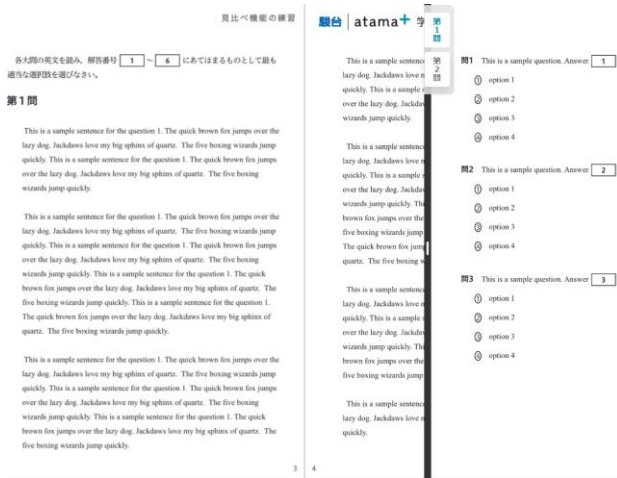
見比べ機能の練習

各大問の英文を読み，解答番号 1 ～ 6 にあてはまるものとして最も適当な選択肢を選びなさい。

第１問

This is a sample sentence for the question 1. The quick brown fox jumps over the lazy dog. Jackdaws love my big sphinx of quartz. The five boxing wizards jump quickly. This is a sample sentence for the question 1. The quick brown fox jumps over the lazy dog. Jackdaws love my big sphinx of quartz. The five boxing wizards jump quickly.

This is a sample sentence for the question 1. The quick brown fox jumps over the lazy dog. Jackdaws love my big sphinx of quartz. The five boxing wizards jump quickly. This is a sample sentence for the question 1. The quick brown fox jumps over the lazy dog. Jackdaws love my big sphinx of quartz. The five boxing wizards jump quickly. This is a sample sentence for the question 1. The quick brown fox jumps over the lazy dog. Jackdaws love my big sphinx of quartz. The five boxing wizards jump quickly. This is a sample sentence for the question 1. The quick brown fox jumps over the lazy dog. Jackdaws love my big sphinx of quartz. The five boxing wizards jump quickly.

This is a sample sentence for the question 1. The quick brown fox jumps over the lazy dog. Jackdaws love my big sphinx of quartz. The five boxing wizards jump quickly. This is a sample sentence for the question 1. The quick brown fox jumps over the lazy dog. Jackdaws love my big sphinx of quartz. The five boxing wizards jump quickly. This is a sample sentence for the question 1. The quick brown fox jumps over the lazy dog. Jackdaws love my big sphinx of quartz. The five boxing wizards jump quickly.

3

4

駿台 | atama+ 学

This is a sample sentenc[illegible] lazy dog. Jackdaws love m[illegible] quickly. This is a sample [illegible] over the lazy dog. Jackdaw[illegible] wizards jump quickly.

This is a sample sentenc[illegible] lazy dog. Jackdaws love m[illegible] quickly. This is a sample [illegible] over the lazy dog. Jackdaw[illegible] wizards jump quickly. Th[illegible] brown fox jumps over the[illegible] five boxing wizards jump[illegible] The quick brown fox jum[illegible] quartz. The five boxing w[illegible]

This is a sample sentenc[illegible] lazy dog. Jackdaws love m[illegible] quickly. This is a sample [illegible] over the lazy dog. Jackdaw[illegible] wizards jump quickly. Th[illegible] brown fox jumps over the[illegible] five boxing wizards jump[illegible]

This is a sample sentenc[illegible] lazy dog. Jackdaws love m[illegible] quickly.

第1問

第2問

問1 This is a sample question. Answer 1
① option 1
② option 2
③ option 3
④ option 4

問2 This is a sample question. Answer 2
① option 1
② option 2
③ option 3
④ option 4

問3 This is a sample question. Answer 3
① option 1
② option 2
③ option 3
④ option 4